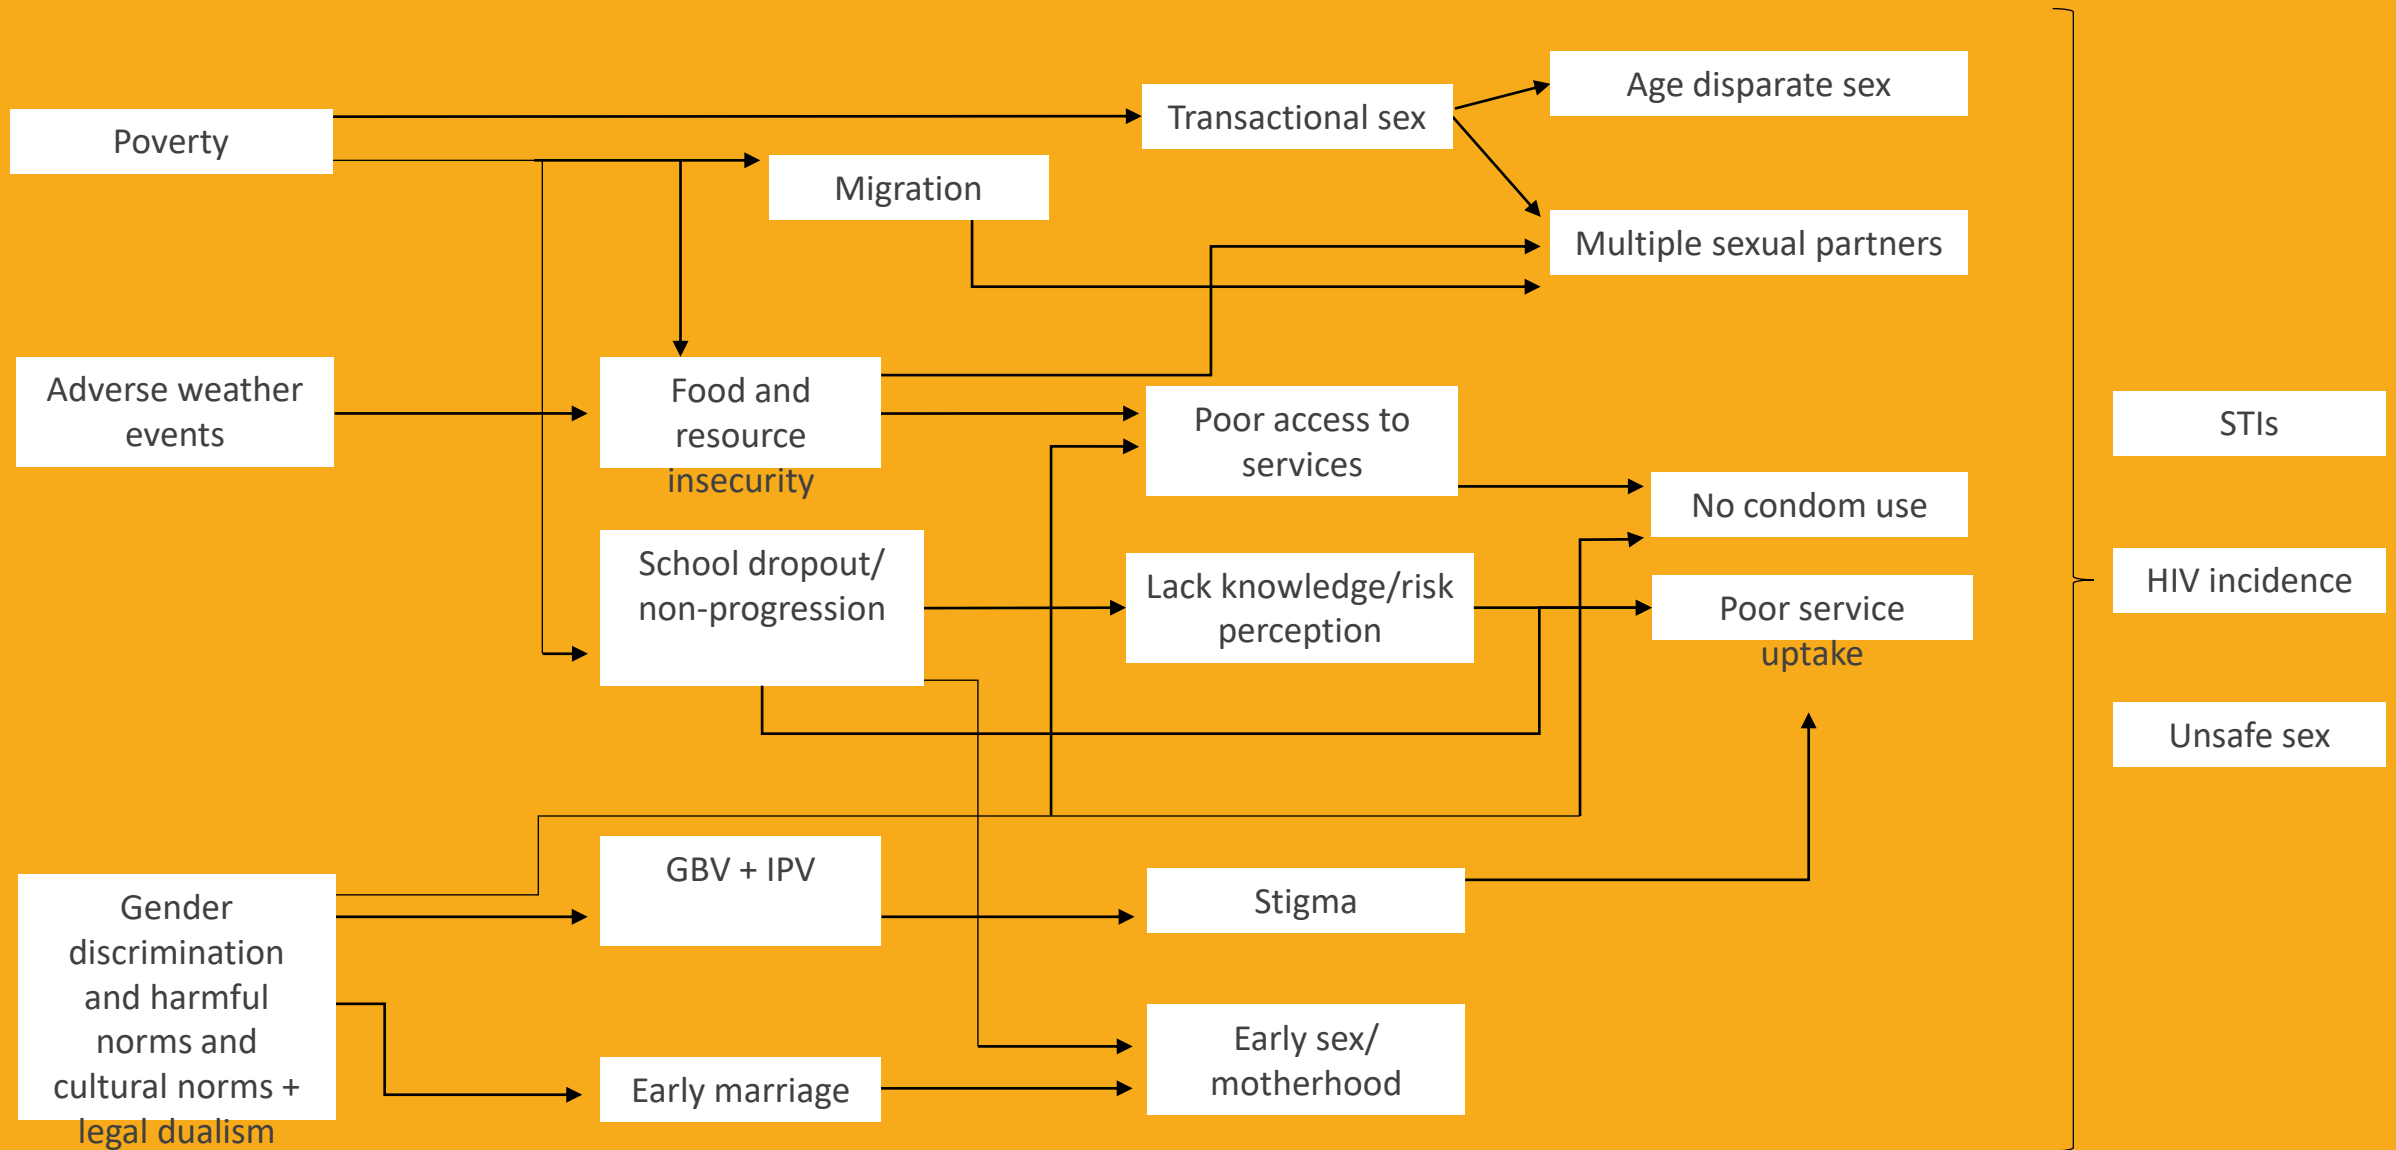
Poverty

Transactional sex

Age disparate sex

Migration

Multiple sexual partners

Adverse weather events

Food and resource insecurity

Poor access to services

No condom use

School dropout/ non-progression

Lack knowledge/risk perception

Poor service uptake

STIs

HIV incidence

Unsafe sex

GBV + IPV

Stigma

Gender discrimination and harmful norms and cultural norms + legal dualism

Early sex/ motherhood

Early marriage